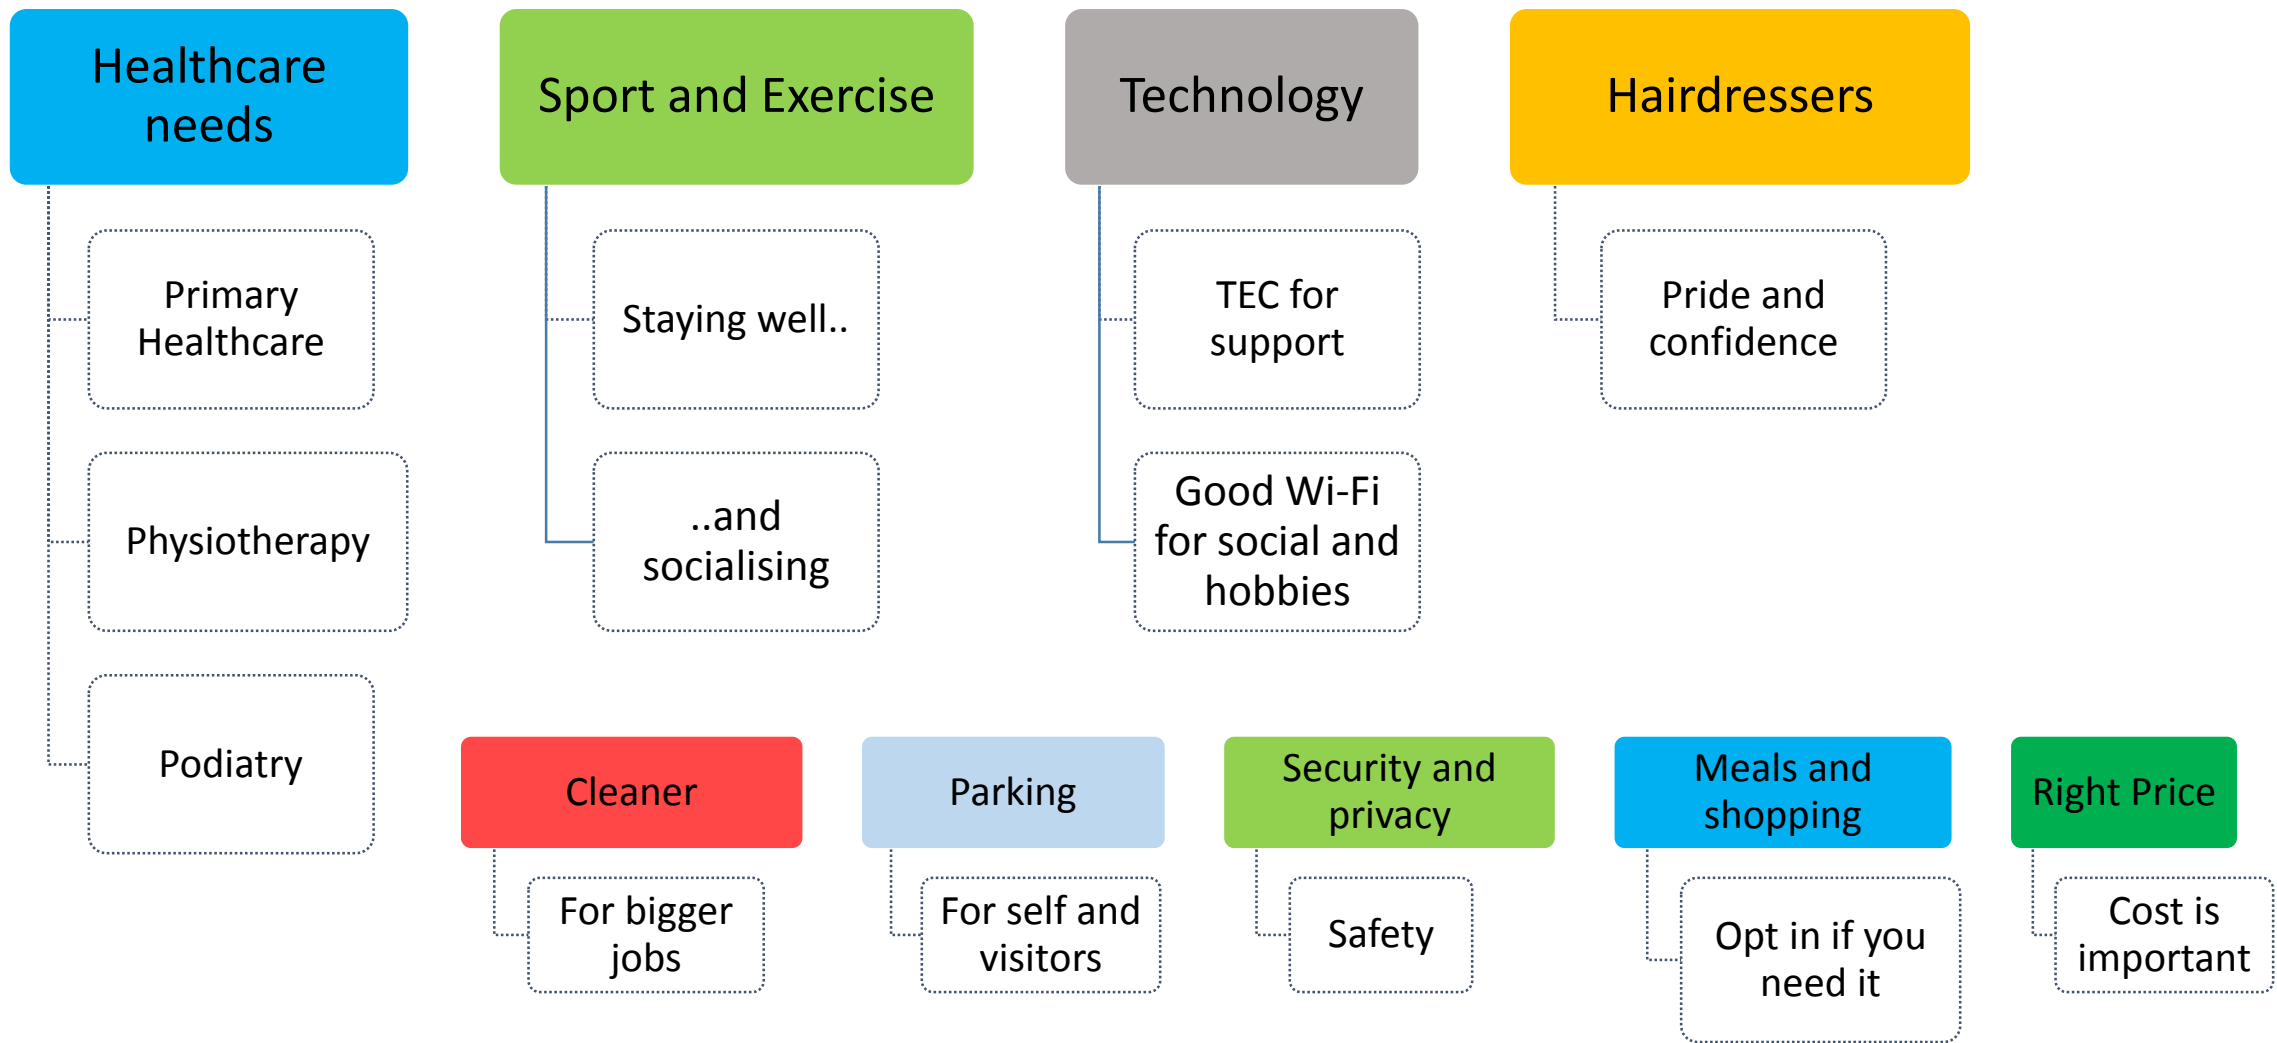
Healthcare needs

Primary Healthcare

Physiotherapy

Podiatry

Sport and Exercise

Staying well..

..and socialising

Technology

TEC for support

Good Wi-Fi for social and hobbies

Hairdressers

Pride and confidence

Cleaner

For bigger jobs

Parking

For self and visitors

Security and privacy

Safety

Meals and shopping

Opt in if you need it

Right Price

Cost is important